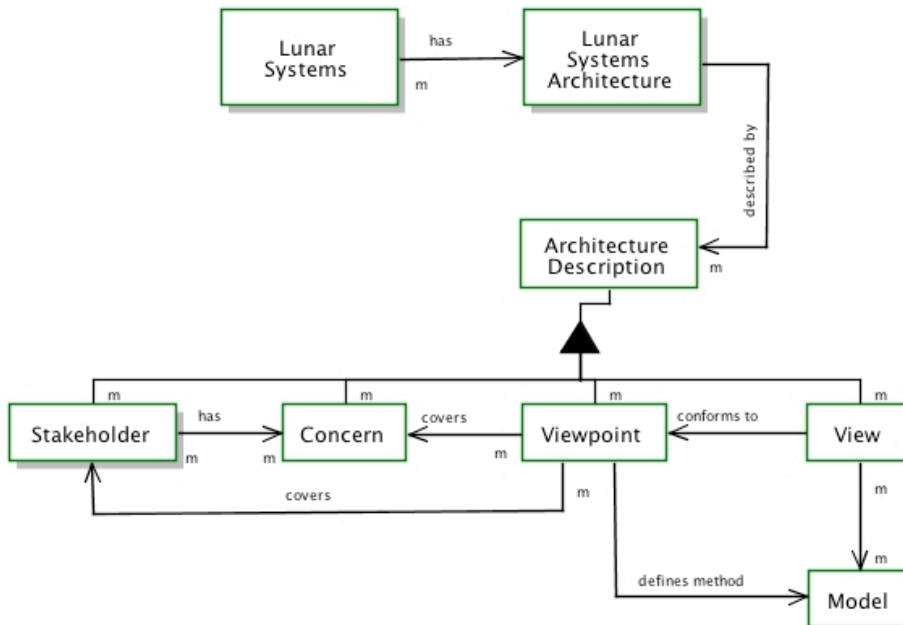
Lunar Systems

has

m

Lunar Systems Architecture

described by

Architecture Description

m

m

m

m

m

Stakeholder

has

m

m

Concern

covers

m

Viewpoint

conforms to

View

covers

m

m

m

defines method

Model